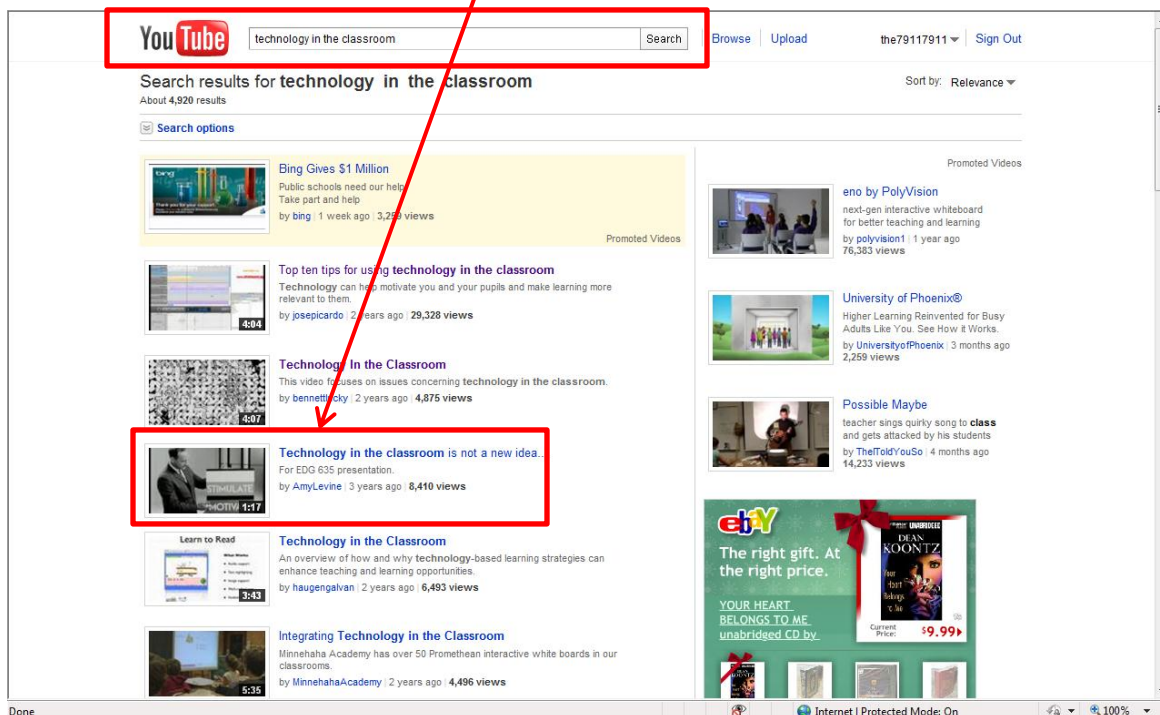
YouTube technology in the classroom Search Browse Upload the79117911 Sign Out

Search results for technology in the classroom
About 4,920 results

Sort by: Relevance

Search options

Bing Gives $1 Million
Public schools need our help
Take part and help
by bing | 1 week ago | 3,259 views
Promoted Videos

Top ten tips for using technology in the classroom
Technology can help motivate you and your pupils and make learning more relevant to them.
by josepicardo | 2 years ago | 29,328 views
4:04

Technology In the Classroom
This video focuses on issues concerning technology in the classroom.
by bennettlucky | 2 years ago | 4,875 views
4:07

Technology in the classroom is not a new idea...
For EDG 635 presentation.
by AmyLevine | 3 years ago | 8,410 views
1:17

Technology in the Classroom
An overview of how and why technology-based learning strategies can enhance teaching and learning opportunities.
by haugengalvan | 2 years ago | 6,493 views
3:43

Integrating Technology in the Classroom
Minnehaha Academy has over 50 Promethean interactive white boards in our classrooms.
by MinnehahaAcademy | 2 years ago | 4,496 views
5:35

Promoted Videos

eno by PolyVision
next-gen interactive whiteboard for better teaching and learning
by polyvision1 | 1 year ago
76,383 views

University of Phoenix®
Higher Learning Reinvented for Busy Adults Like You. See How it Works.
by UniversityofPhoenix | 3 months ago
2,259 views

Possible Maybe
teacher sings quirky song to class and gets attacked by his students
by TheITold YouSo | 4 months ago
14,233 views

ebay
The right gift. At the right price.
YOUR HEART BELONGS TO ME unabridged CD by
DEAN KOONTZ
Current Price: $9.99

Done
Internet | Protected Mode: On
100%